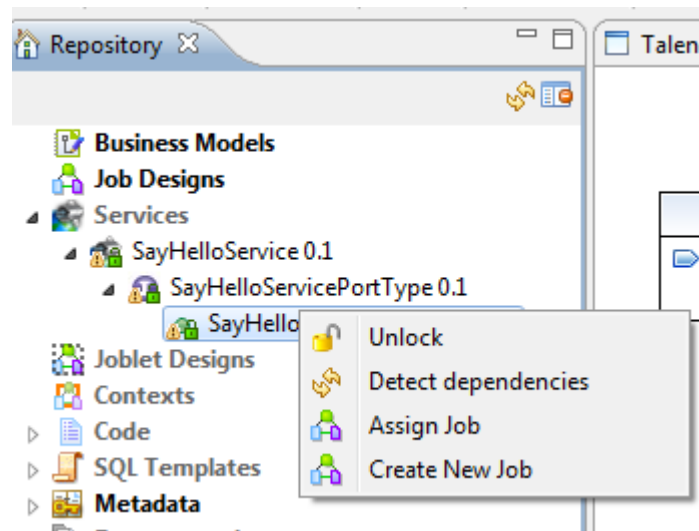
Repository

Talen

Business Models
Job Designs
Services
SayHelloService 0.1
SayHelloServicePortType 0.1
SayHello
Joblet Designs
Contexts
Code
SQL Templates
Metadata

Unlock
Detect dependencies
Assign Job
Create New Job